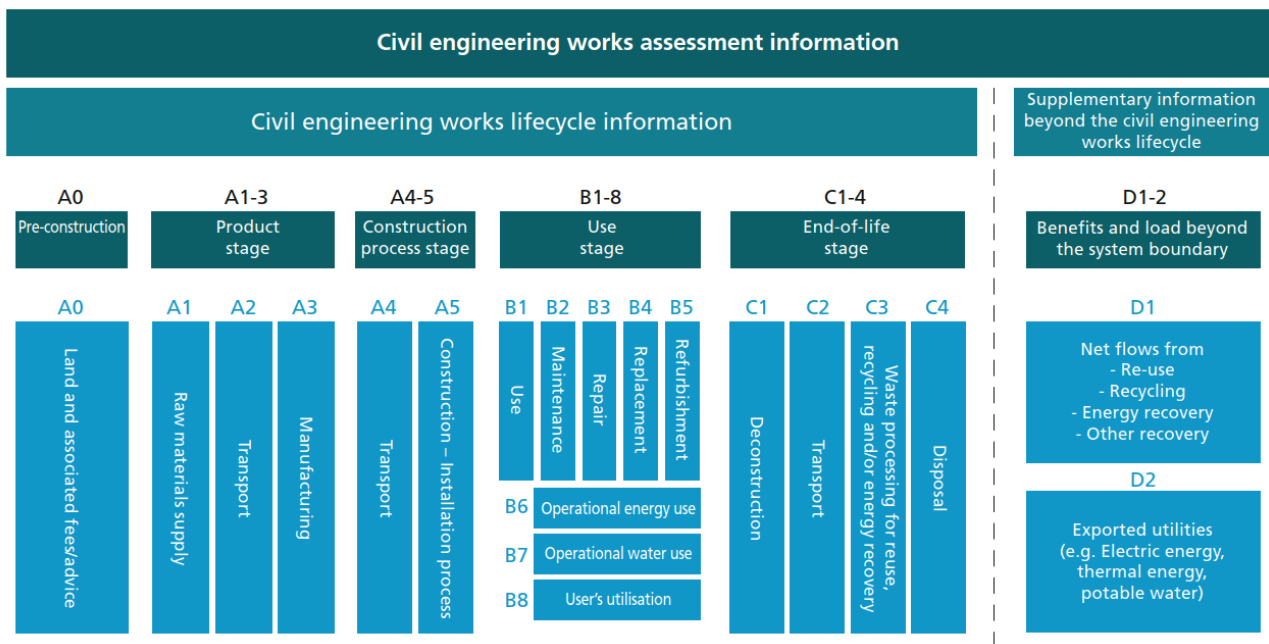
Civil engineering works assessment information

Civil engineering works lifecycle information

Supplementary information beyond the civil engineering works lifecycle

A0
Pre-construction

A1-3
Product stage

A4-5
Construction process stage

B1-8
Use stage

C1-4
End-of-life stage

D1-2
Benefits and load beyond the system boundary

A0
Land and associated fees/advice

A1
Raw materials supply

A2
Transport

A3
Manufacturing

A4
Transport

A5
Construction – Installation process

B1
Use

B2
Maintenance

B3
Repair

B4
Replacement

B5
Refurbishment

B6
Operational energy use

B7
Operational water use

B8
User's utilisation

C1
Deconstruction

C2
Transport

C3
Waste processing for reuse, recycling and/or energy recovery

C4
Disposal

D1
Net flows from
- Re-use
- Recycling
- Energy recovery
- Other recovery

D2
Exported utilities (e.g. Electric energy, thermal energy, potable water)